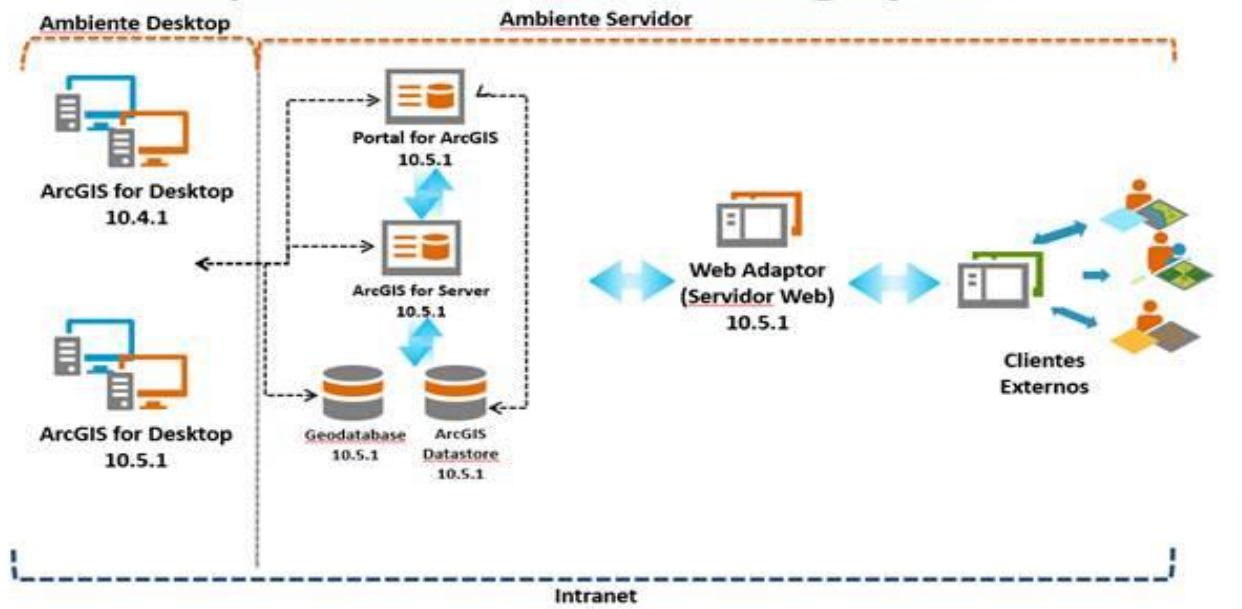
Ambiente Desktop

ArcGIS for Desktop 10.4.1

ArcGIS for Desktop 10.5.1

Ambiente Servidor

Portal for ArcGIS 10.5.1

ArcGIS for Server 10.5.1

Geodatabase 10.5.1

ArcGIS Datastore 10.5.1

Web Adaptor (Servidor Web) 10.5.1

Clientes Externos

Intranet